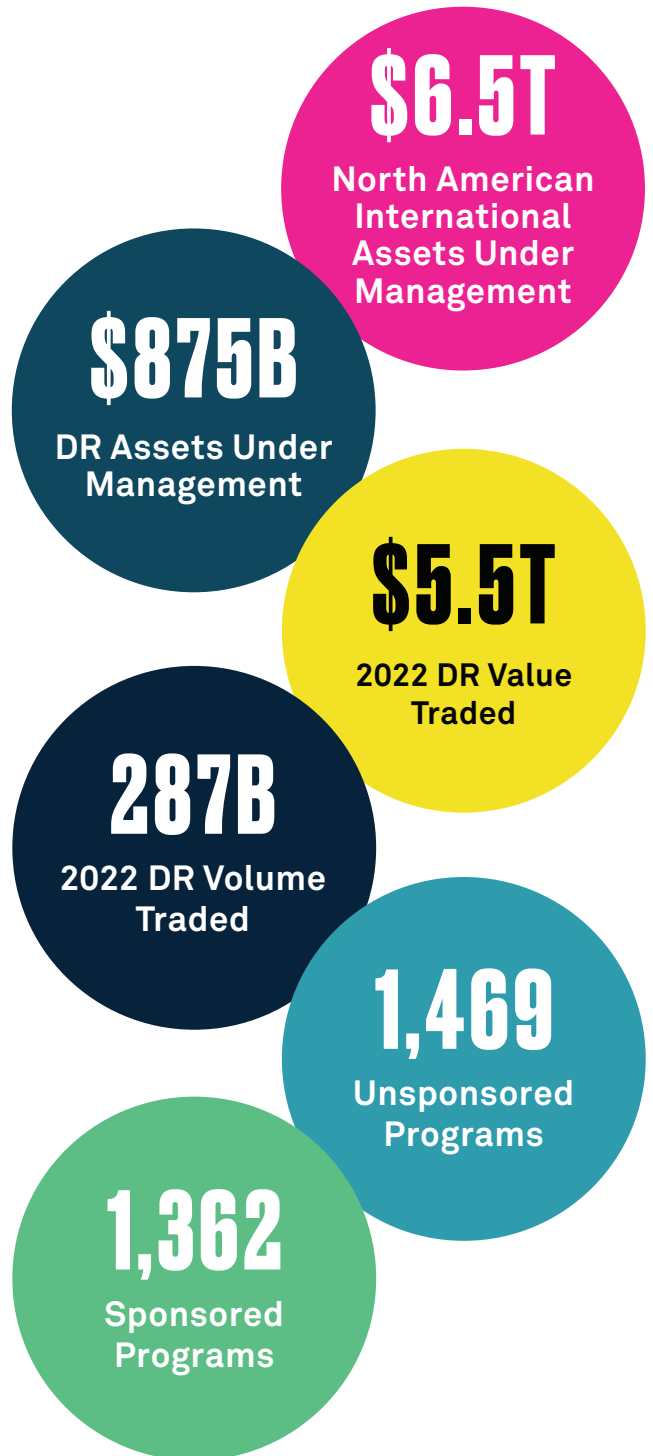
$6.5T
North American International Assets Under Management

$875B
DR Assets Under Management

$5.5T
2022 DR Value Traded

287B
2022 DR Volume Traded

1,469
Unsponsored Programs

1,362
Sponsored Programs